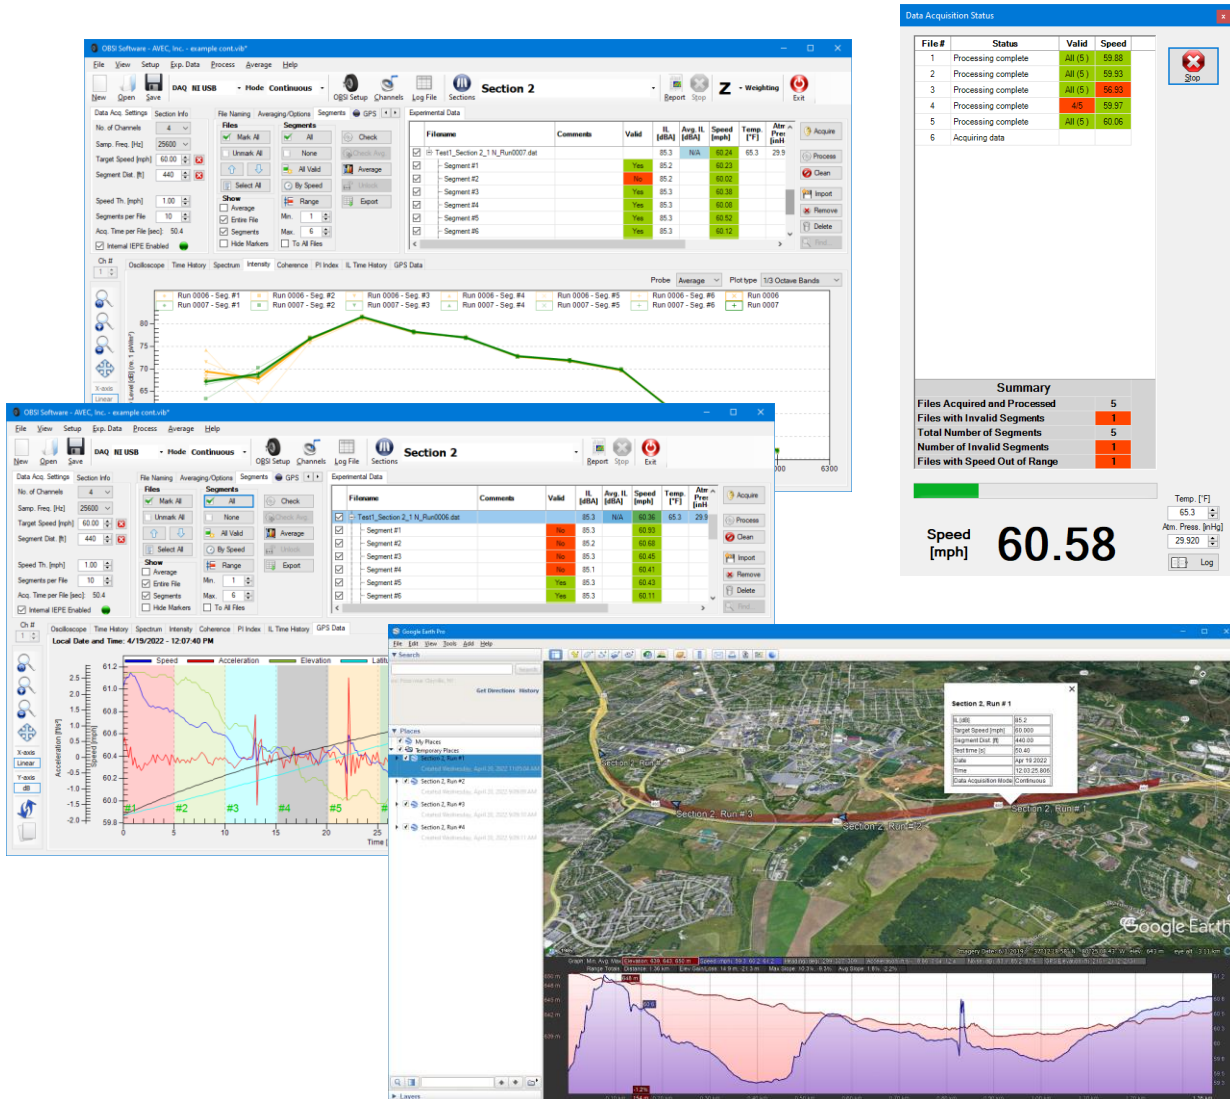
OBSI Software - AVEC, Inc. - example cont.vib*

File View Setup Exp. Data Process Average Help

New Open Save DAQ NI USB Mode Continuous OBSI Setup Channels Log File Sections Section 2 Report Stop Z Weighting Exit

Data Acq. Settings Section Info File Naming Averaging/Options Segments GPS Experimental Data

No. of Channels 4
Samp. Freq. [Hz] 25600
Target Speed [mph] 60.00
Segment Dist. [ft] 440
Speed Th. [mph] 1.00
Segments per File 10
Acq. Time per File [sec] 50.4
Internal IEPE Enabled

Files: Mark All, Unmark All, Select All
Segments: All, None, All Valid, By Speed, Range
Show: Average, Entire File, Segments, Hide Markers
Min. 1 Max. 6 To All Files
Check, Check Avg, Average, Unlock, Export

| | Filename | Comments | Valid | IL [dBA] | Avg. IL [dBA] | Speed [mph] | Temp. [°F] | Atm Pres [inH |
|---|---|---|---|---|---|---|---|---|
| ☑ | Test1_Section 2_1 N_Run0007.dat | | | 85.3 | N/A | 60.24 | 65.3 | 29.9 |
| ☑ | Segment #1 | | Yes | 85.3 | | 60.23 | | |
| ☑ | Segment #2 | | No | 85.2 | | 60.02 | | |
| ☑ | Segment #3 | | Yes | 85.3 | | 60.38 | | |
| ☑ | Segment #4 | | Yes | 85.3 | | 60.08 | | |
| ☑ | Segment #5 | | Yes | 85.3 | | 60.52 | | |
| ☑ | Segment #6 | | Yes | 85.3 | | 60.12 | | |

Acquire Process Clean Import Remove Delete Find

Ch # 1
Oscilloscope Time History Spectrum Intensity Coherence PI Index IL Time History GPS Data
Probe Average Plot type 1/3 Octave Bands

Run 0006 - Seg. #1 Run 0006 - Seg. #2 Run 0006 - Seg. #3 Run 0006 - Seg. #4 Run 0006 - Seg. #5 Run 0006 - Seg. #6 Run 0006
Run 0007 - Seg. #1 Run 0007 - Seg. #2 Run 0007 - Seg. #3 Run 0007 - Seg. #4 Run 0007 - Seg. #5 Run 0007 - Seg. #6 Run 0007
Level [dB] (re. 1 pW/m²)
80 75 70 65
X-axis Linear

Data Acquisition Status

| File # | Status | Valid | Speed |
|---|---|---|---|
| 1 | Processing complete | All (5) | 59.88 |
| 2 | Processing complete | All (5) | 59.93 |
| 3 | Processing complete | All (5) | 56.93 |
| 4 | Processing complete | 4/5 | 59.97 |
| 5 | Processing complete | All (5) | 60.06 |
| 6 | Acquiring data | | |

Stop

Summary
| Files Acquired and Processed | 5 |
|---|---|
| Files with Invalid Segments | 1 |
| Total Number of Segments | 5 |
| Number of Invalid Segments | 1 |
| Files with Speed Out of Range | 1 |

Temp. [°F] 65.3
Atm. Press. [inHg] 29.920
Log

Speed [mph] 60.58

OBSI Software - AVEC, Inc. - example cont.vib*

File View Setup Exp. Data Process Average Help

New Open Save DAQ NI USB Mode Continuous OBSI Setup Channels Log File Sections Section 2 Report Stop Exit

Data Acq. Settings Section Info File Naming Averaging/Options Segments GPS Experimental Data

No. of Channels 4
Samp. Freq. [Hz] 25600
Target Speed [mph] 60.00
Segment Dist. [ft] 440
Speed Th. [mph] 1.00
Segments per File 10
Acq. Time per File [sec] 50.4
Internal IEPE Enabled

| | Filename | Comments | Valid | IL [dBA] | Avg. IL [dBA] | Speed [mph] | Temp. [°F] | Atm Pres [inH |
|---|---|---|---|---|---|---|---|---|
| ☑ | Test1_Section 2_1 N_Run0006.dat | | | 85.3 | N/A | 60.36 | 65.3 | 29.9 |
| ☑ | Segment #1 | | No | 85.3 | | 60.93 | | |
| ☑ | Segment #2 | | No | 85.2 | | 60.68 | | |
| ☑ | Segment #3 | | No | 85.3 | | 60.45 | | |
| ☑ | Segment #4 | | No | 85.1 | | 60.41 | | |
| ☑ | Segment #5 | | Yes | 85.3 | | 60.43 | | |
| ☑ | Segment #6 | | Yes | 85.3 | | 60.11 | | |

Ch # 1
Oscilloscope Time History Spectrum Intensity Coherence PI Index IL Time History GPS Data
Local Date and Time: 4/19/2022 - 12:07:40 PM
Speed Acceleration Elevation Latit
Acceleration [ft/s²] Speed [mph]
2.5 2.0 1.5 1.0 0.5 0.0 -0.5 -1.0 -1.5 -2.0
61.2 61.0 60.8 60.6 60.4 60.2 60.0 59.8
#1 #2 #3 #4 #5 #6
0 5 10 15 20 25
Time
X-axis Linear Y-axis dB
300 6300

Google Earth Pro
File Edit View Tools Add Help
Search
Get Directions History
Places
My Places
Temporary Places
Section 2, Run #1
Section 2, Run #2
Section 2, Run #3
Section 2, Run #4

Section 2, Run # 1
| IL [dB] | 85.2 |
|---|---|
| Target Speed [mph] | 60.000 |
| Segment Dist. [ft] | 440.00 |
| Test time [s] | 50.40 |
| Date | Apr 19 2022 |
| Time | 12:03:25.806 |
| Data Acquisition Mode | Continuous |

Section 2, Run #2
Section 2, Run #3
Section 2, Run # 1
Google Earth
Layers